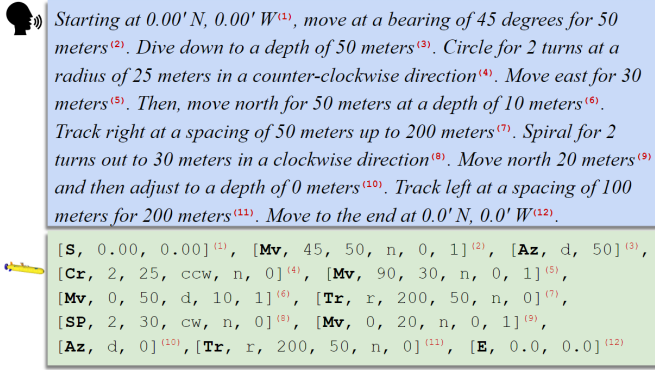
Starting at 0.00′ N, 0.00′ W$^{(1)}$, move at a bearing of 45 degrees for 50 meters$^{(2)}$. Dive down to a depth of 50 meters$^{(3)}$. Circle for 2 turns at a radius of 25 meters in a counter-clockwise direction$^{(4)}$. Move east for 30 meters$^{(5)}$. Then, move north for 50 meters at a depth of 10 meters$^{(6)}$. Track right at a spacing of 50 meters up to 200 meters$^{(7)}$. Spiral for 2 turns out to 30 meters in a clockwise direction$^{(8)}$. Move north 20 meters$^{(9)}$ and then adjust to a depth of 0 meters$^{(10)}$. Track left at a spacing of 100 meters for 200 meters$^{(11)}$. Move to the end at 0.0′ N, 0.0′ W$^{(12)}$.

[**S**, 0.00, 0.00]$^{(1)}$, [**Mv**, 45, 50, n, 0, 1]$^{(2)}$, [**Az**, d, 50]$^{(3)}$, [**Cr**, 2, 25, ccw, n, 0]$^{(4)}$, [**Mv**, 90, 30, n, 0, 1]$^{(5)}$, [**Mv**, 0, 50, d, 10, 1]$^{(6)}$, [**Tr**, r, 200, 50, n, 0]$^{(7)}$, [**SP**, 2, 30, cw, n, 0]$^{(8)}$, [**Mv**, 0, 20, n, 0, 1]$^{(9)}$, [**Az**, d, 0]$^{(10)}$,[**Tr**, r, 200, 50, n, 0]$^{(11)}$, [**E**, 0.0, 0.0]$^{(12)}$